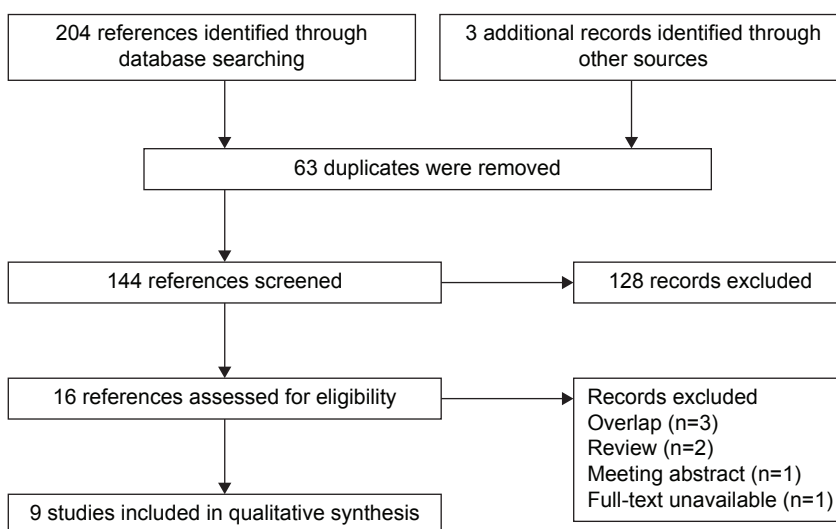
204 references identified through database searching

3 additional records identified through other sources

63 duplicates were removed

144 references screened

128 records excluded

16 references assessed for eligibility

Records excluded
Overlap (n=3)
Review (n=2)
Meeting abstract (n=1)
Full-text unavailable (n=1)

9 studies included in qualitative synthesis